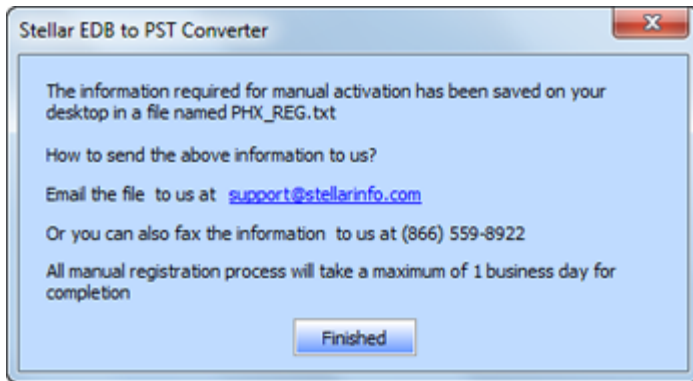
Stellar EDB to PST Converter

The information required for manual activation has been saved on your desktop in a file named PHX_REG.txt

How to send the above information to us?

Email the file to us at support@stellarinfo.com

Or you can also fax the information to us at (866) 559-8922

All manual registration process will take a maximum of 1 business day for completion

Finished